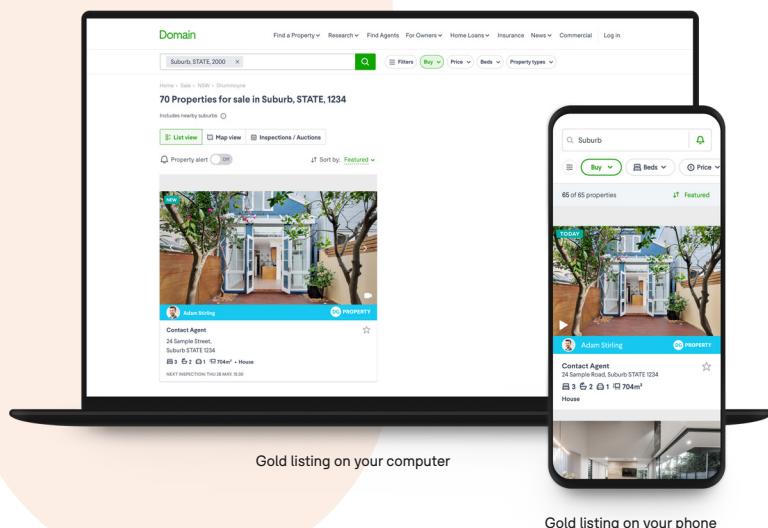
Domain

Find a Property Research Find Agents For Owners Home Loans Insurance News Commercial Log in

Suburb, STATE, 2000 ×

Filters Buy Price Beds Property types

Home › Sale › NSW › Drummoyne

70 Properties for sale in Suburb, STATE, 1234

Includes nearby suburbs

List view Map view Inspections / Auctions

Property alert Off

Sort by: Featured

NEW

Adam Stirling

PROPERTY

Contact Agent

24 Sample Street, Suburb STATE 1234

3 2 1 704m² • House

NEXT INSPECTION: THU 28 MAY, 15:30

Suburb

Buy Beds Price

65 of 65 properties

Featured

TODAY

Adam Stirling

PROPERTY

Contact Agent

24 Sample Road, Suburb STATE 1234

3 2 1 704m²

House

Gold listing on your computer

Gold listing on your phone